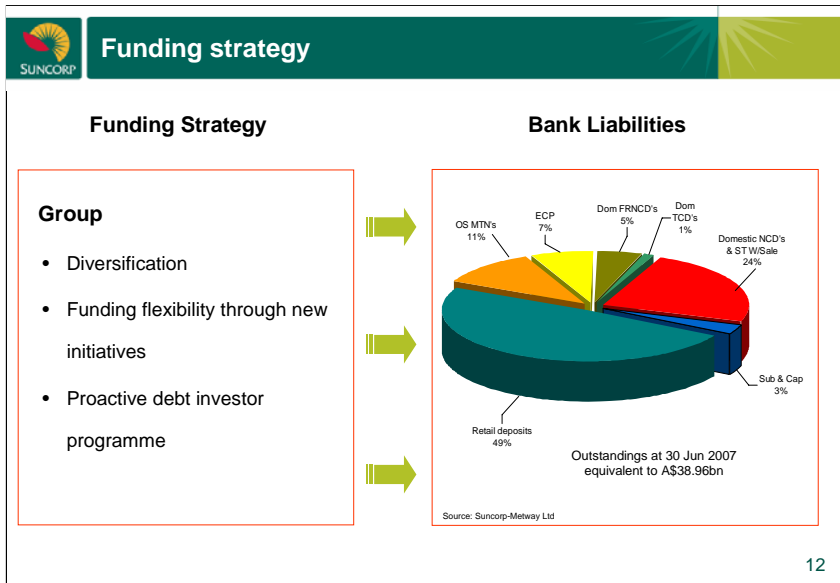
SUNCORP

Funding strategy

Funding Strategy

Bank Liabilities

Group

• Diversification

• Funding flexibility through new initiatives

• Proactive debt investor programme

OS MTN's 11%

ECP 7%

Dom FRNCD's 5%

Dom TCD's 1%

Domestic NCD's & ST W/Sale 24%

Sub & Cap 3%

Retail deposits 49%

Outstandings at 30 Jun 2007 equivalent to A$38.96bn

Source: Suncorp-Metway Ltd

12